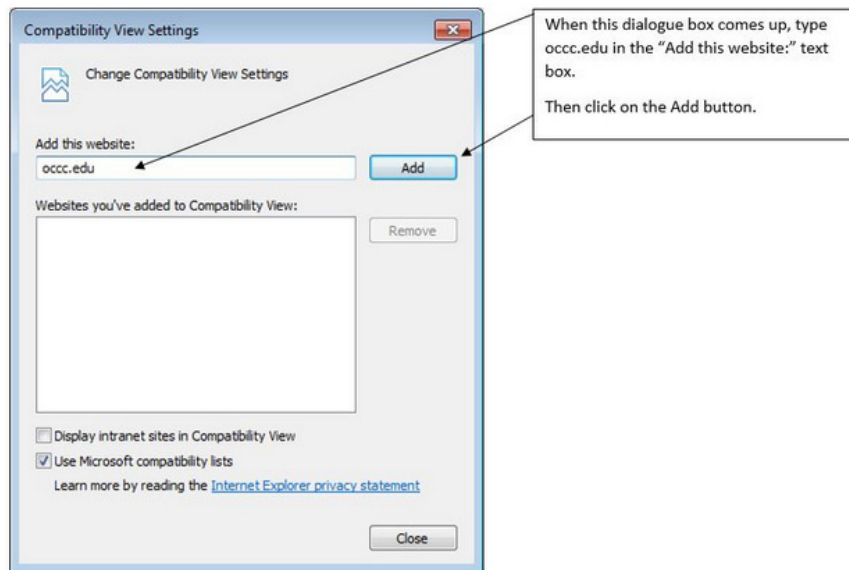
Compatibility View Settings

Change Compatibility View Settings

Add this website:

occc.edu

Add

Websites you've added to Compatibility View:

Remove

Display intranet sites in Compatibility View

Use Microsoft compatibility lists

Learn more by reading the Internet Explorer privacy statement

Close

When this dialogue box comes up, type occc.edu in the "Add this website:" text box.

Then click on the Add button.